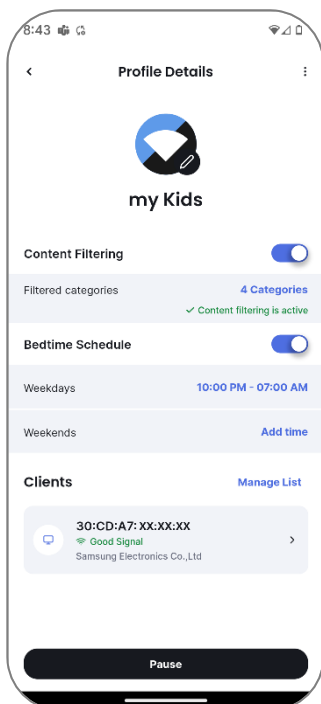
8:43

Profile Details

my Kids

Content Filtering

Filtered categories
4 Categories
✓ Content filtering is active

Bedtime Schedule

Weekdays
10:00 PM - 07:00 AM

Weekends
Add time

Clients
Manage List

30:CD:A7:XX:XX:XX
Good Signal
Samsung Electronics Co.,Ltd

Pause